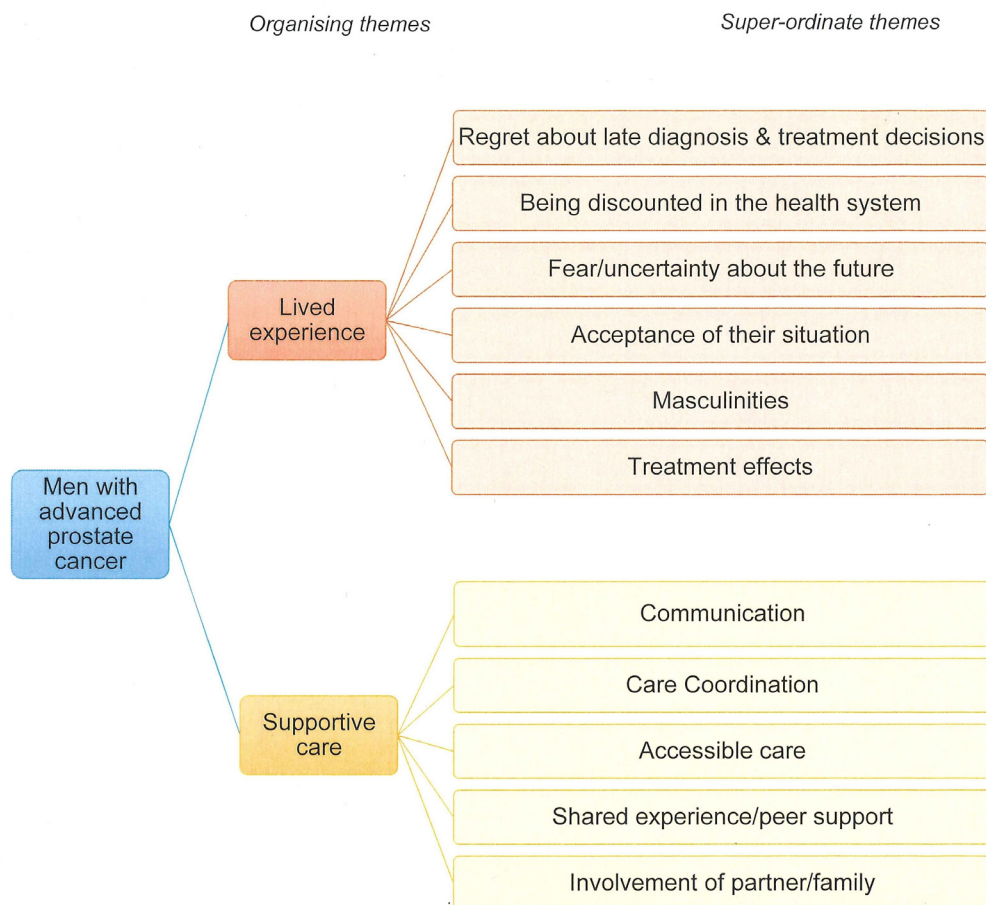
Organising themes

Super-ordinate themes

Men with advanced prostate cancer

Lived experience

Regret about late diagnosis & treatment decisions

Being discounted in the health system

Fear/uncertainty about the future

Acceptance of their situation

Masculinities

Treatment effects

Supportive care

Communication

Care Coordination

Accessible care

Shared experience/peer support

Involvement of partner/family